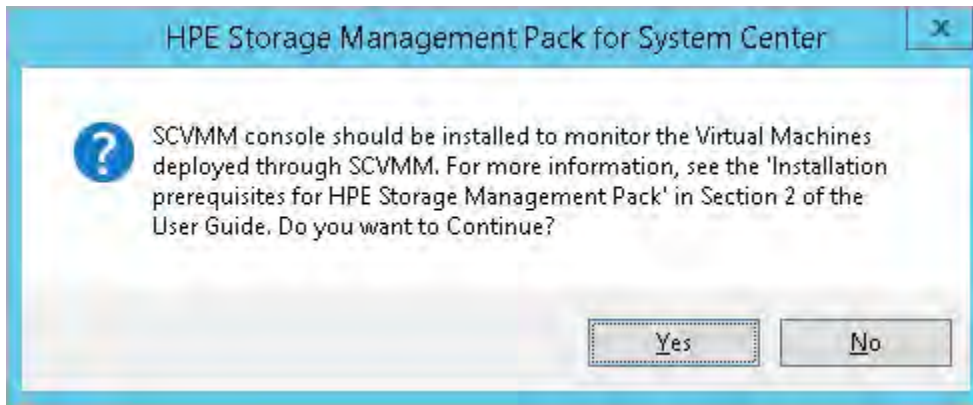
HPE Storage Management Pack for System Center

x

SCVMM console should be installed to monitor the Virtual Machines deployed through SCVMM. For more information, see the 'Installation prerequisites for HPE Storage Management Pack' in Section 2 of the User Guide. Do you want to Continue?

Yes

No